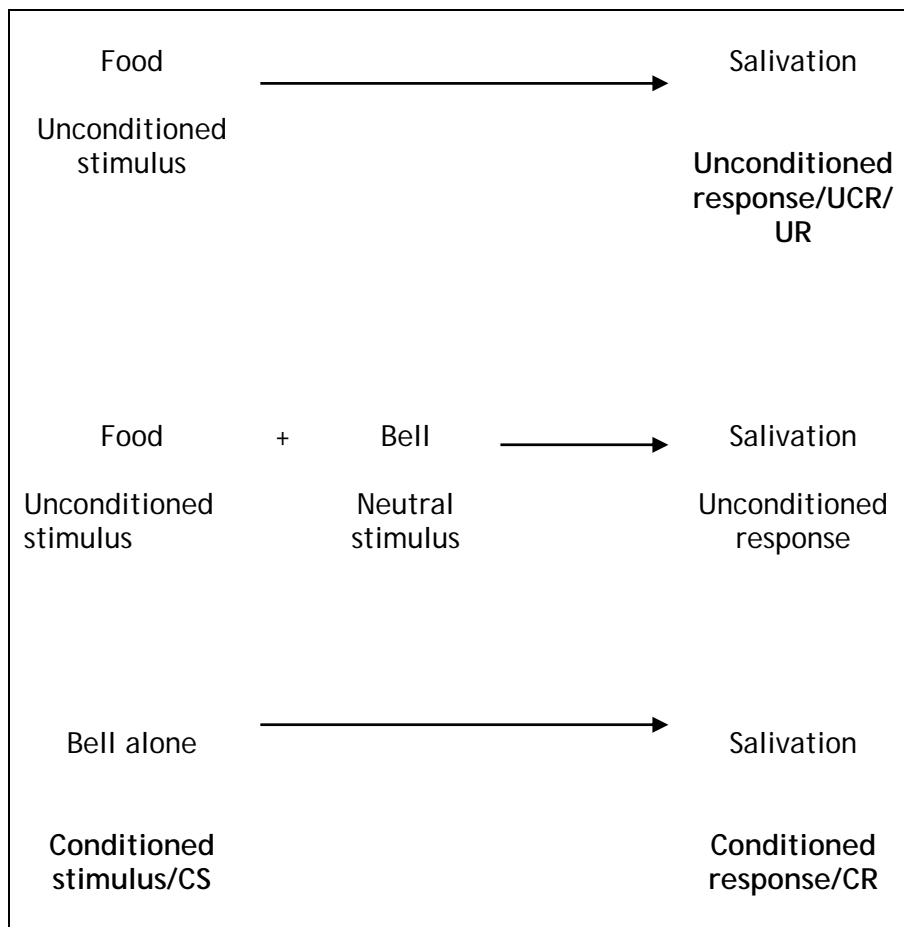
Food

Unconditioned stimulus

Salivation

Unconditioned response/UCR/ UR

Food + Bell

Unconditioned stimulus

Neutral stimulus

Salivation

Unconditioned response

Bell alone

Conditioned stimulus/CS

Salivation

Conditioned response/CR